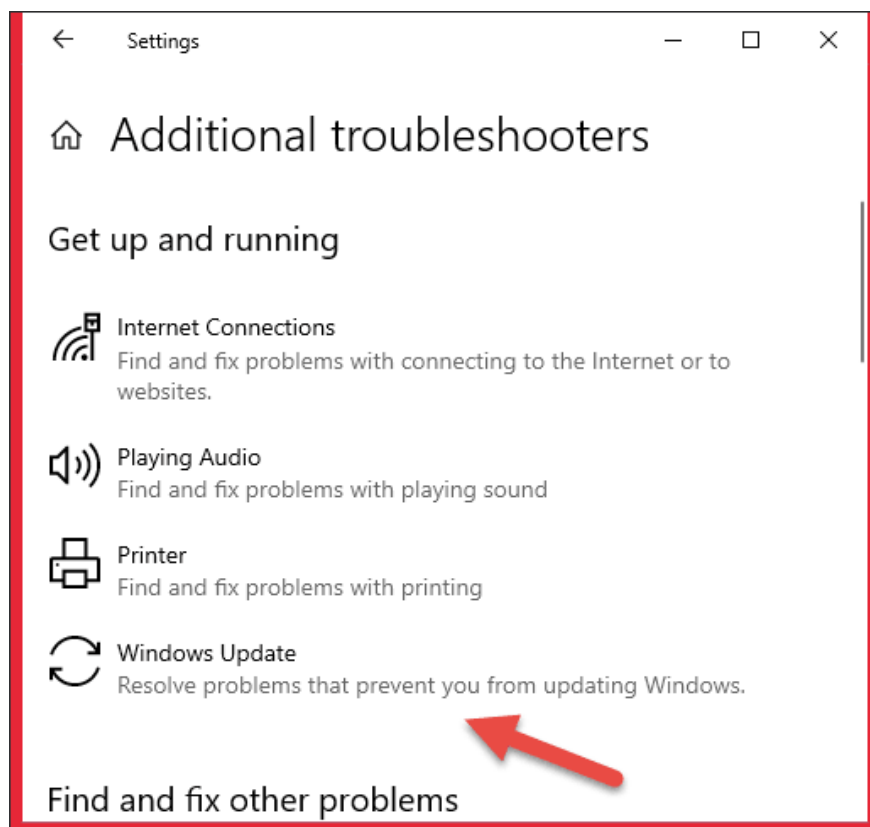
Settings

Additional troubleshooters

Get up and running

Internet Connections
Find and fix problems with connecting to the Internet or to websites.

Playing Audio
Find and fix problems with playing sound

Printer
Find and fix problems with printing

Windows Update
Resolve problems that prevent you from updating Windows.

Find and fix other problems